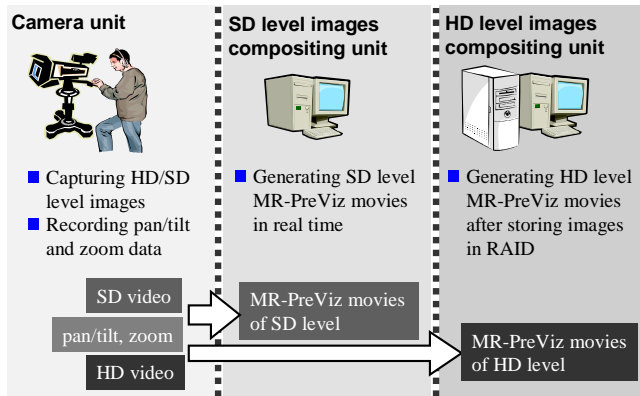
Camera unit

Capturing HD/SD level images

Recording pan/tilt and zoom data

SD level images compositing unit

Generating SD level MR-PreViz movies in real time

HD level images compositing unit

Generating HD level MR-PreViz movies after storing images in RAID

SD video

pan/tilt, zoom

HD video

MR-PreViz movies of SD level

MR-PreViz movies of HD level